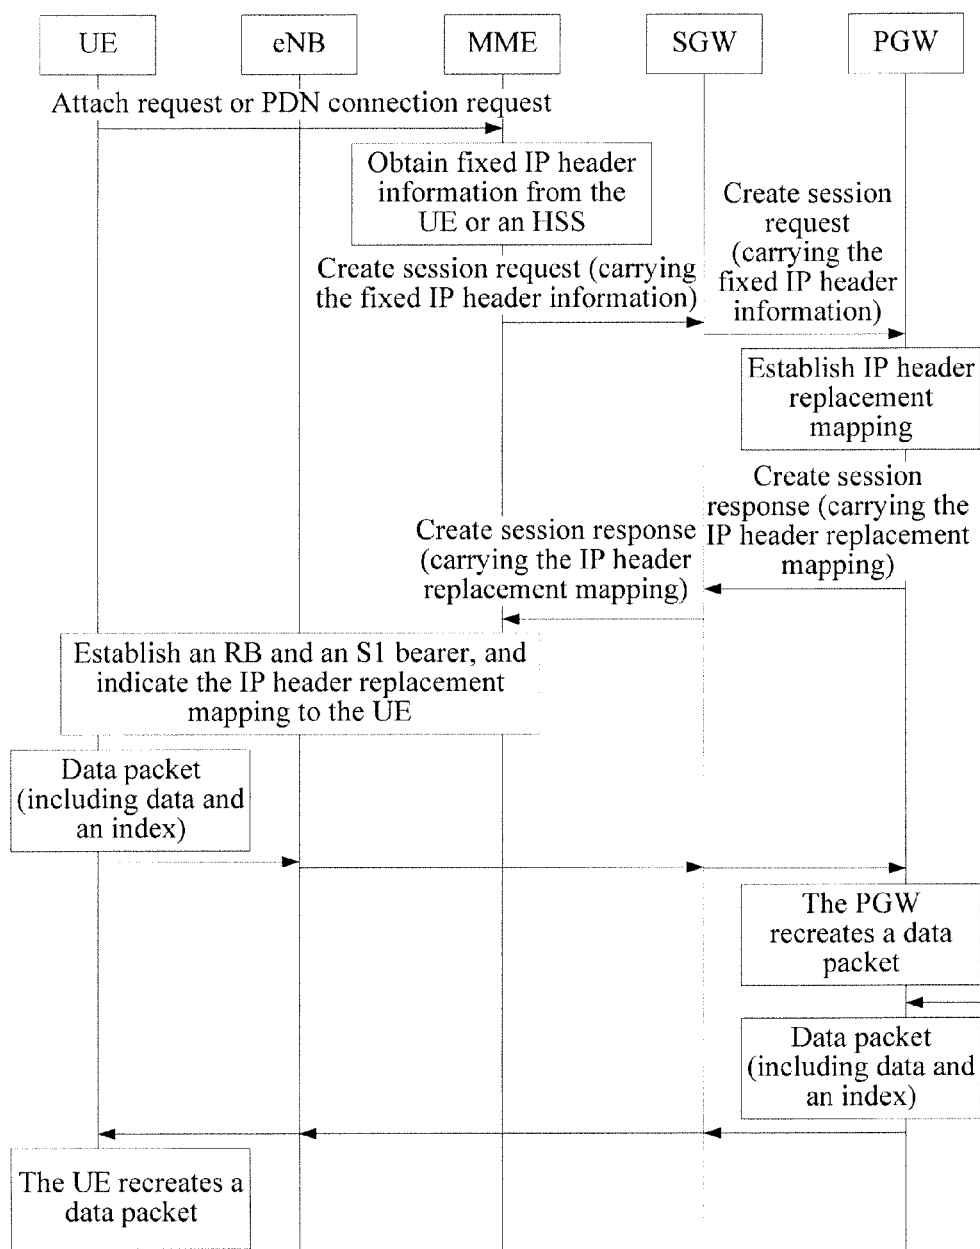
UE

eNB

MME

SGW

PGW

Attach request or PDN connection request

Obtain fixed IP header information from the UE or an HSS

Create session request (carrying the fixed IP header information)

Create session request (carrying the fixed IP header information)

Establish IP header replacement mapping

Create session response (carrying the IP header replacement mapping)

Create session response (carrying the IP header replacement mapping)

Establish an RB and an S1 bearer, and indicate the IP header replacement mapping to the UE

Data packet (including data and an index)

The PGW recreates a data packet

Data packet (including data and an index)

The UE recreates a data packet